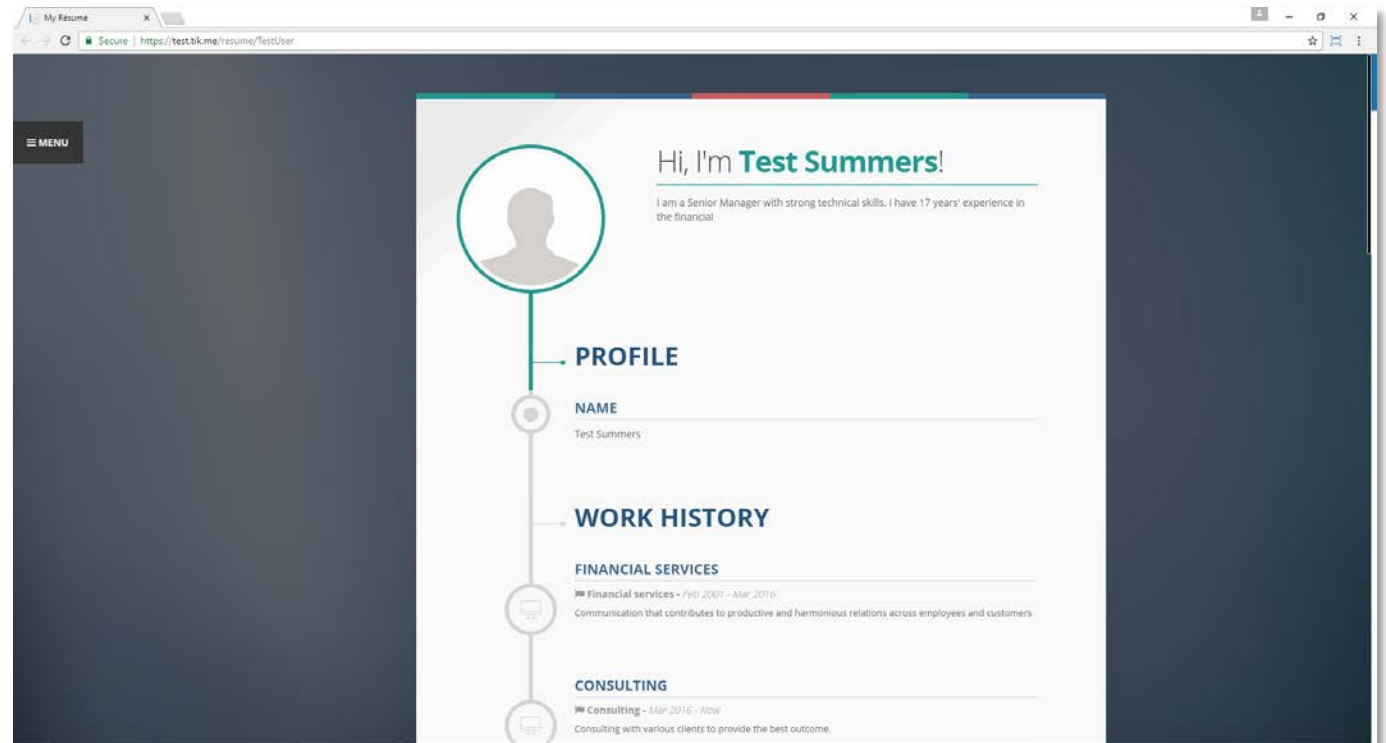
My Resume ×

Secure | https://test.tik.me/resume/TestUser

≡ MENU

Hi, I'm **Test Summers**!

I am a Senior Manager with strong technical skills. I have 17 years' experience in the financial

PROFILE

NAME

Test Summers

WORK HISTORY

FINANCIAL SERVICES

Financial services - Feb 2001 - Mar 2016

Communication that contributes to productive and harmonious relations across employees and customers

CONSULTING

Consulting - Mar 2016 - Now

Consulting with various clients to provide the best outcome.